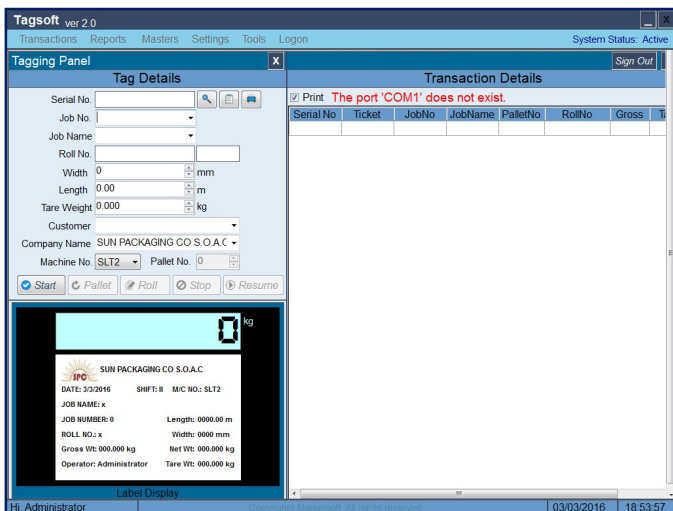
Tagsoft ver 2.0

Transactions Reports Masters Settings Tools Logon

System Status: Active

Tagging Panel

X

Sign Out

Tag Details

Transaction Details

Serial No.

Job No.

Job Name

Roll No.

Width 0 mm

Length 0.00 m

Tare Weight 0.000 kg

Customer

Company Name SUN PACKAGING CO S.O.A.C

Machine No. SLT2 Pallet No. 0

Start Pallet Roll Stop Resume

Print The port 'COM1' does not exist.

| Serial No | Ticket | JobNo | JobName | PalletNo | RollNo | Gross | Ta |
|---|---|---|---|---|---|---|---|

0 kg

SPC SUN PACKAGING CO S.O.A.C

DATE: 3/3/2016 SHIFT: II M/C NO.: SLT2

JOB NAME: x

JOB NUMBER: 0 Length: 0000.00 m

ROLL NO.: x Width: 0000 mm

Gross Wt: 000.000 kg Net Wt: 000.000 kg

Operator: Administrator Tare Wt: 000.000 kg

Label Display

Hi, Administrator

Copyright© Macrosoft. All rights reserved

03/03/2016

18:53:57